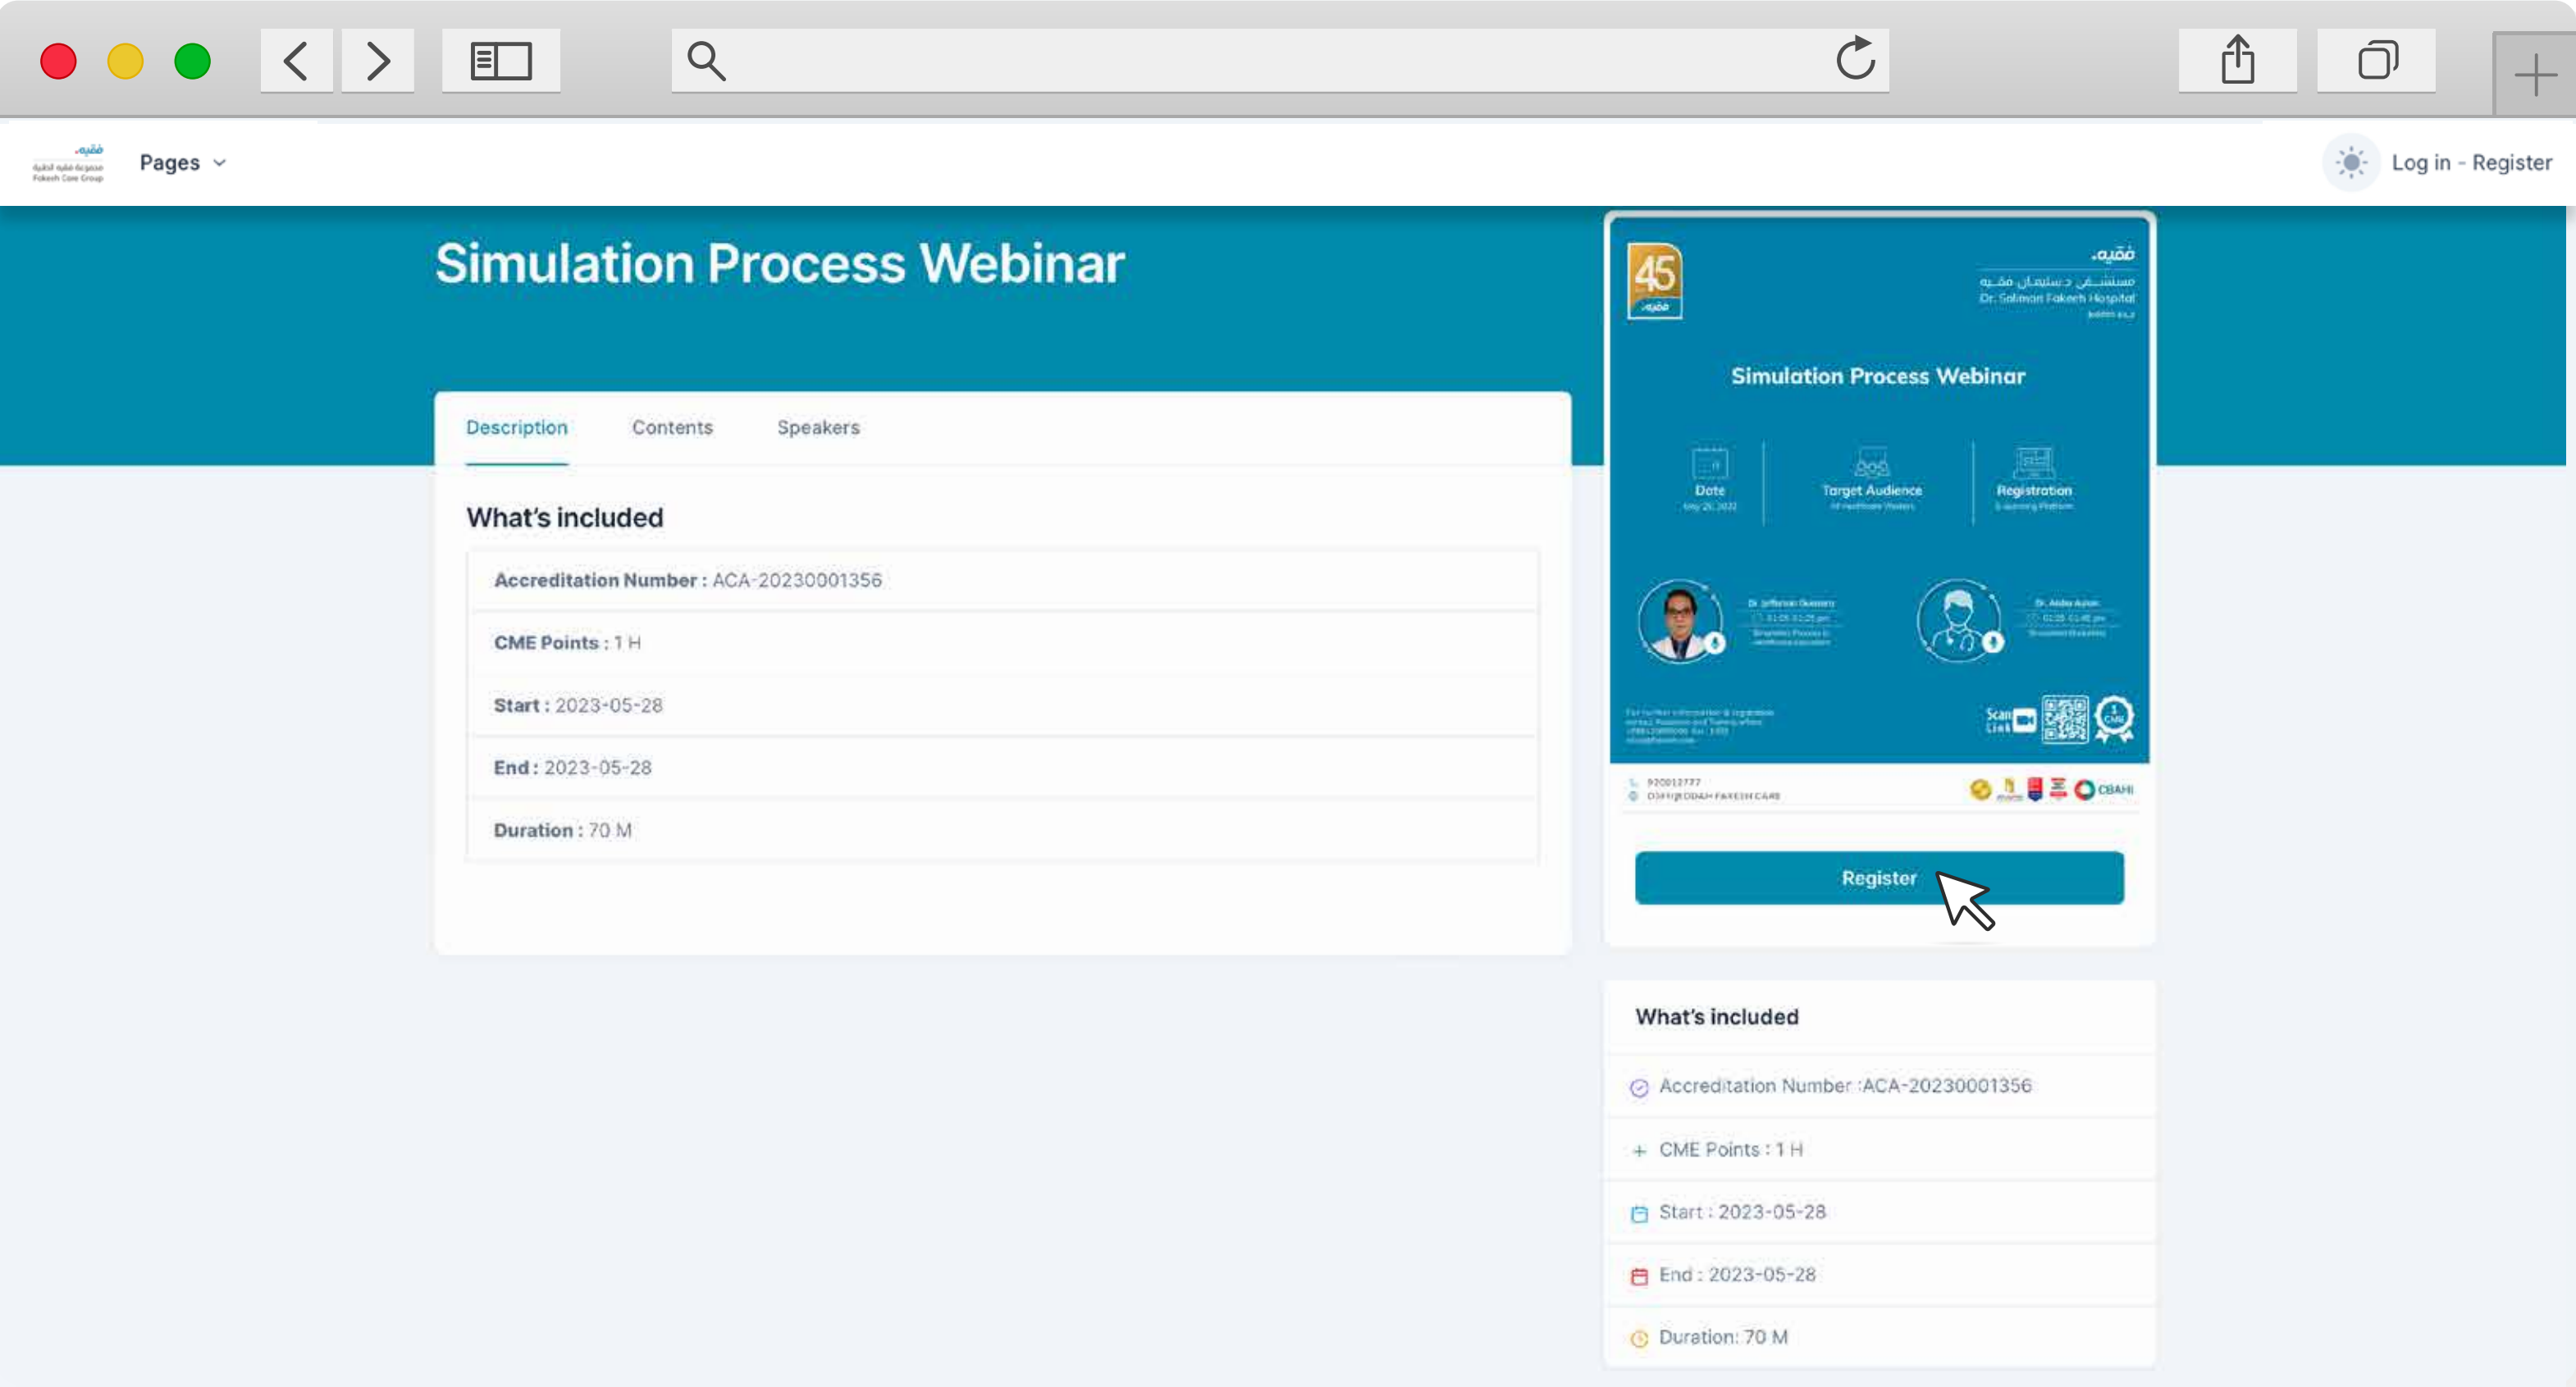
فقيه
Fakeeh Care Group

Pages

Log in - Register

Simulation Process Webinar

Description
Contents
Speakers

What's included

Accreditation Number : ACA-20230001356

CME Points : 1 H

Start : 2023-05-28

End : 2023-05-28

Duration : 70 M

45
فقيه

فقيه
مستشفى د. سليمان فقيه
Dr. Soliman Fakeeh Hospital

Simulation Process Webinar

Date
Target Audience
Registration

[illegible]

Scan Link

CBAHI

Register

What's included

Accreditation Number :ACA-20230001356

CME Points : 1 H

Start : 2023-05-28

End : 2023-05-28

Duration: 70 M